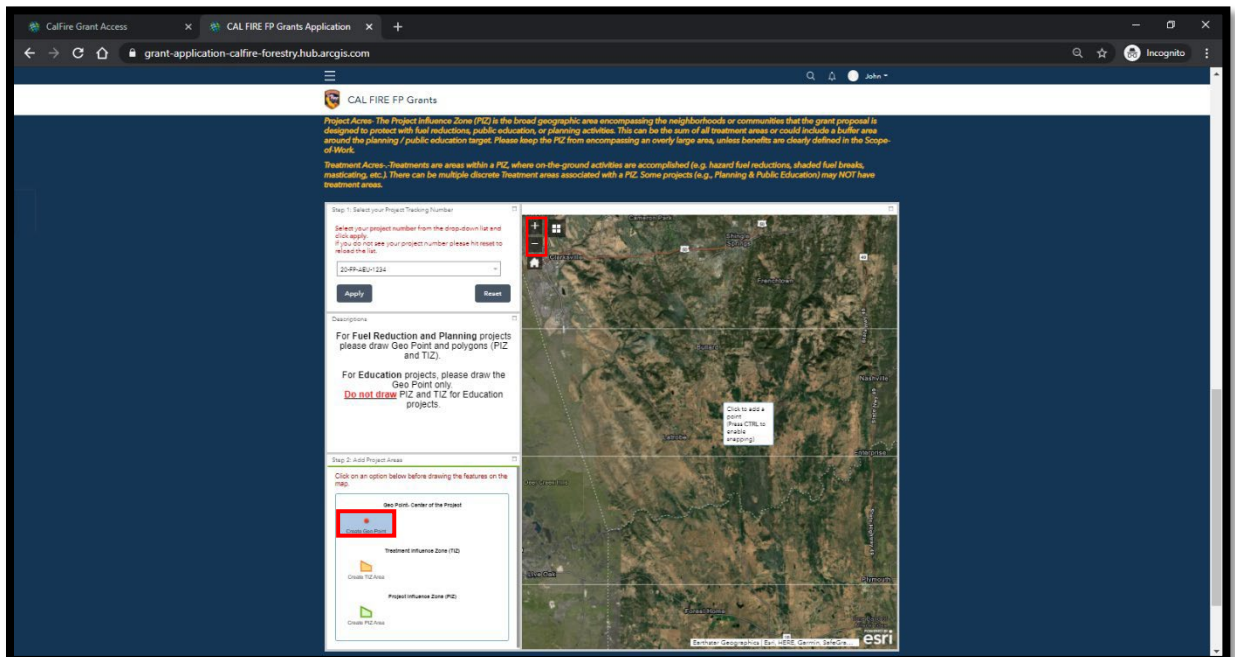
CalFire Grant Access ×
CAL FIRE FP Grants Application ×
+
grant-application-calfire-forestry.hub.arcgis.com
Incognito
John

CAL FIRE FP Grants

Project Acres- The Project Influence Zone (PIZ) is the broad geographic area encompassing the neighborhoods or communities that the grant proposal is designed to protect with fuel reductions, public education, or planning activities. This can be the sum of all treatment areas or could include a buffer area around the planning / public education target. Please keep the PIZ from encompassing an overly large area, unless benefits are clearly defined in the Scope-of-Work.

Treatment Acres-.-Treatments are areas within a PIZ, where on-the-ground activities are accomplished (e.g. hazard fuel reductions, shaded fuel breaks, masticating, etc.). There can be multiple discrete Treatment areas associated with a PIZ. Some projects (e.g., Planning & Public Education) may NOT have treatment areas.

Step 1: Select your Project Tracking Number

Select your project number from the drop-down list and click apply.
If you do not see your project number please hit reset to reload the list.

20-FP-AEU-1234

Apply
Reset

Descriptions

For Fuel Reduction and Planning projects please draw Geo Point and polygons (PIZ and TIZ).

For Education projects, please draw the Geo Point only.
Do not draw PIZ and TIZ for Education projects.

Step 2: Add Project Areas

Click on an option below before drawing the features on the map.

Geo Point- Center of the Project
Create Geo Point

Treatment Influence Zone (TIZ)
Create TIZ Area

Project Influence Zone (PIZ)
Create PIZ Area

Click to add a point (Press CTRL to enable snapping)

Frenchtown
Nashville
Latrobe
Enterprise
Plymouth
Earthstar Geographics | Esri, HERE, Garmin, SafeGra...
esri